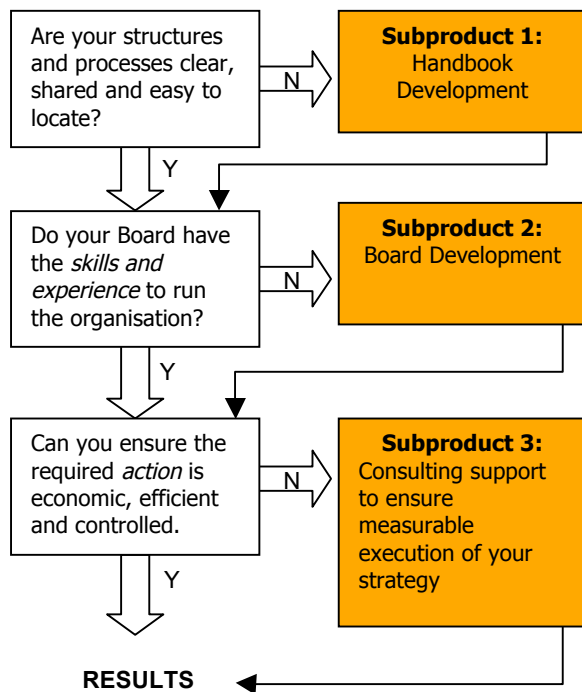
Are your structures and processes clear, shared and easy to locate?

N

Subproduct 1:
Handbook Development

Y

Do your Board have the *skills and experience* to run the organisation?

N

Subproduct 2:
Board Development

Y

Can you ensure the required *action* is economic, efficient and controlled.

N

Subproduct 3:
Consulting support to ensure measurable execution of your strategy

Y

RESULTS